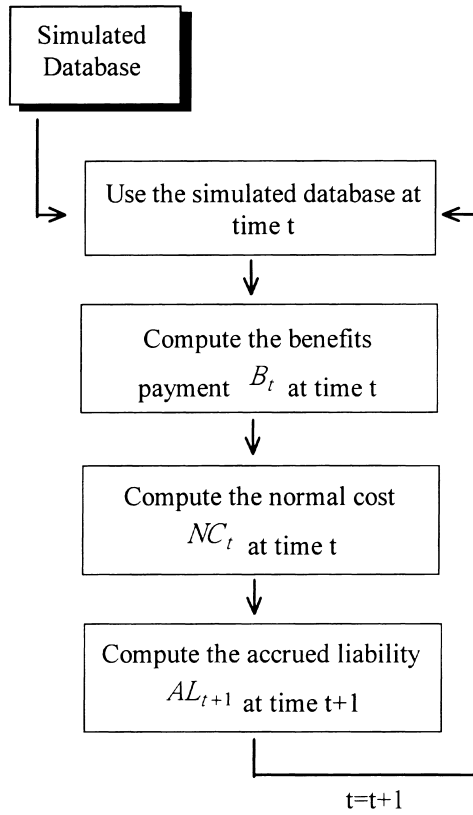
Simulated Database

Use the simulated database at time t

Compute the benefits payment $B_t$ at time t

Compute the normal cost $NC_t$ at time t

Compute the accrued liability $AL_{t+1}$ at time t+1

t=t+1